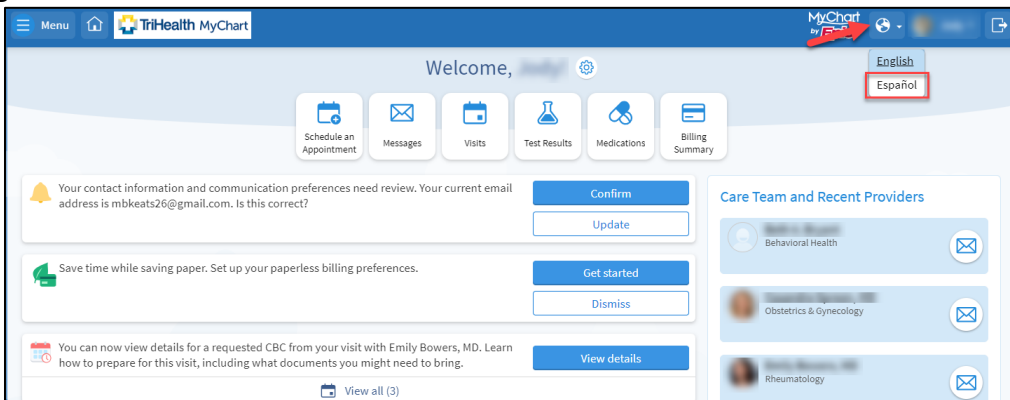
Menu TriHealth MyChart

MyChart by Epic

English
Español

Welcome, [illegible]

Schedule an Appointment
Messages
Visits
Test Results
Medications
Billing Summary

Your contact information and communication preferences need review. Your current email address is mbkeats26@gmail.com. Is this correct?

Confirm
Update

Save time while saving paper. Set up your paperless billing preferences.

Get started
Dismiss

You can now view details for a requested CBC from your visit with Emily Bowers, MD. Learn how to prepare for this visit, including what documents you might need to bring.

View details

View all (3)

Care Team and Recent Providers

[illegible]
Behavioral Health

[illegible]
Obstetrics & Gynecology

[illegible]
Rheumatology